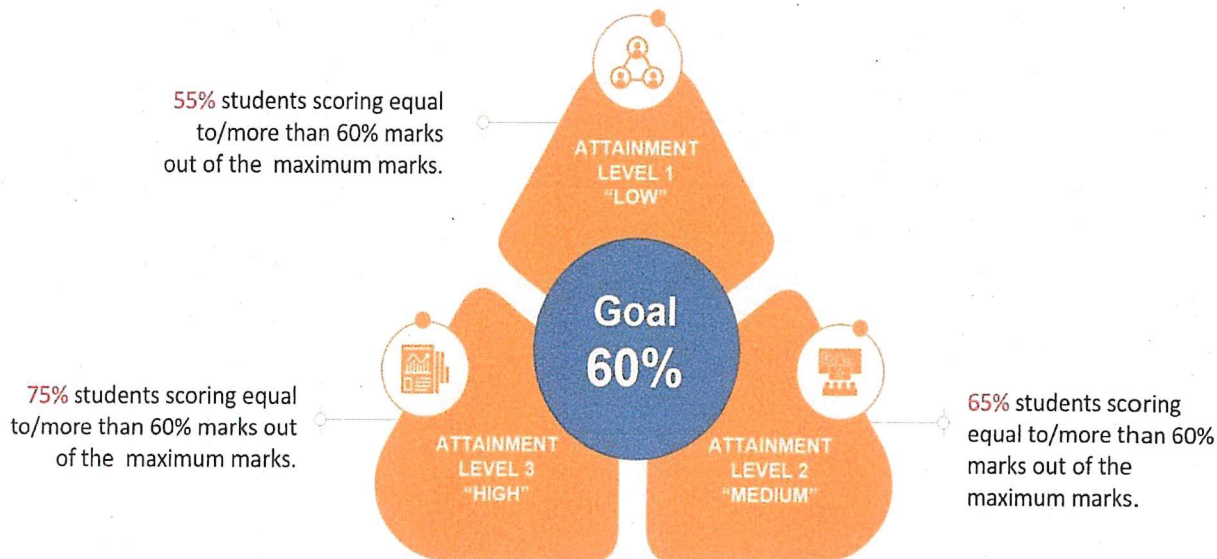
55% students scoring equal to/more than 60% marks out of the maximum marks.

ATTAINMENT LEVEL 1 "LOW"

Goal 60%

75% students scoring equal to/more than 60% marks out of the maximum marks.

ATTAINMENT LEVEL 3 "HIGH"

ATTAINMENT LEVEL 2 "MEDIUM"

65% students scoring equal to/more than 60% marks out of the maximum marks.